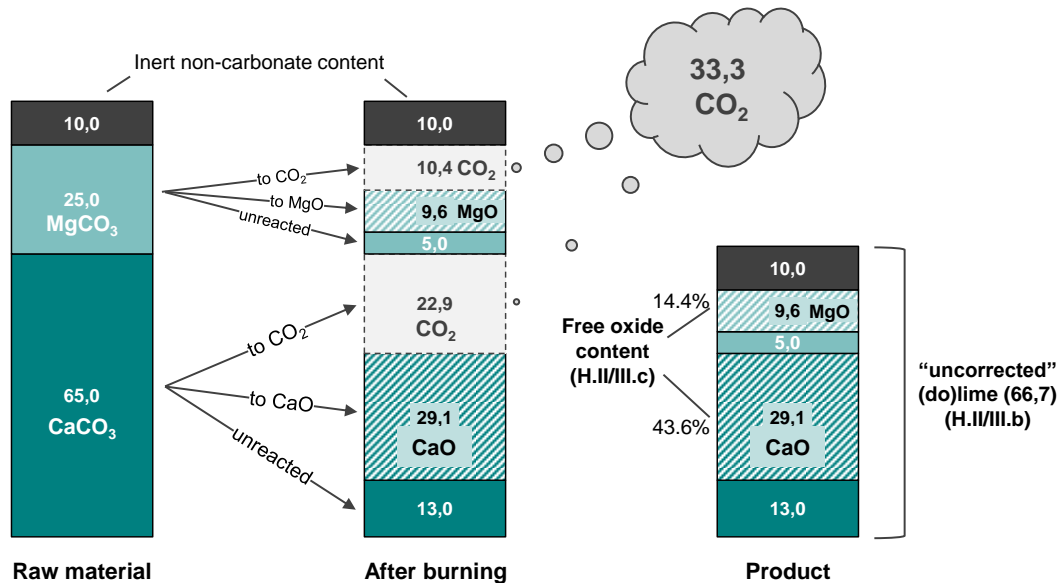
Inert non-carbonate content

33,3
$CO_2$

10,0

25,0
$MgCO_3$

65,0
$CaCO_3$

to $CO_2$
to MgO
unreacted

to $CO_2$
to CaO
unreacted

10,0
10,4 $CO_2$
9,6 MgO
5,0
22,9
$CO_2$
29,1
CaO
13,0

10,0
14.4%
9,6 MgO
5,0
Free oxide content (H.II/III.c)
43.6%
29,1
CaO
13,0

"uncorrected" (do)lime (66,7) (H.II/III.b)

Raw material

After burning

Product